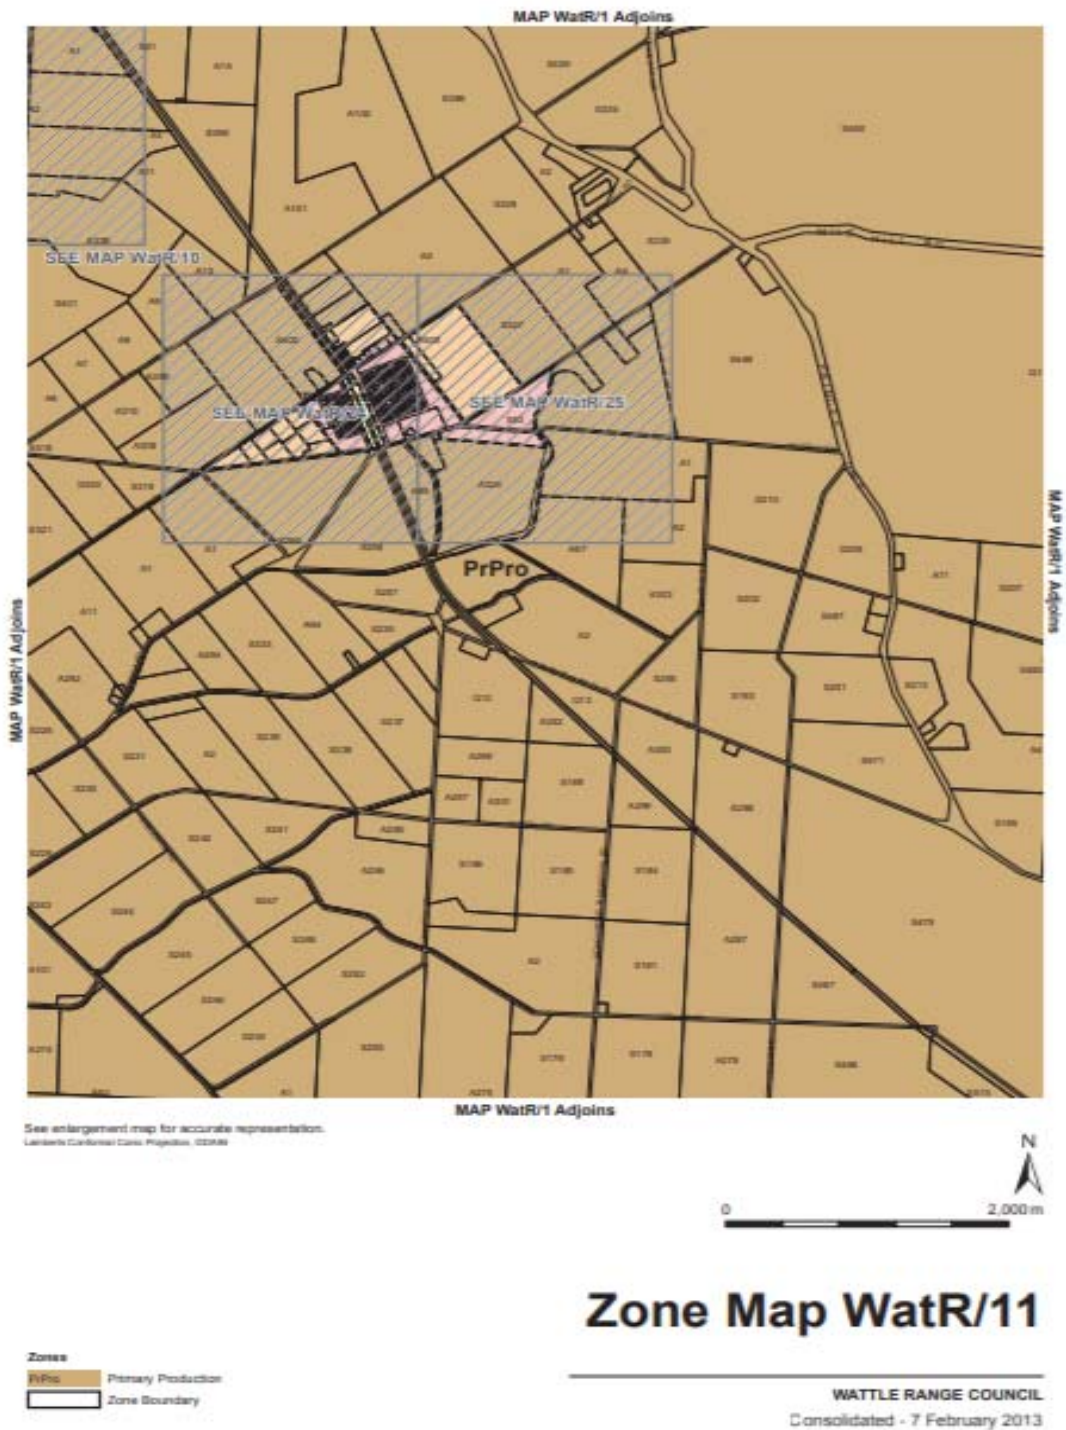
MAP WatR/1 Adjoins

SEE MAP WatR/10

SEE MAP WatR/25

SEE MAP WatR/25

PrPro

MAP WatR/1 Adjoins

MAP WatR/1 Adjoins

MAP WatR/1 Adjoins

See enlargement map for accurate representation.
Lamberts Conformal Conic Projection, GDA94

N

0 2,000 m

Zone Map WatR/11

Zones
PrPro Primary Production
Zone Boundary

WATTLE RANGE COUNCIL
Consolidated - 7 February 2013